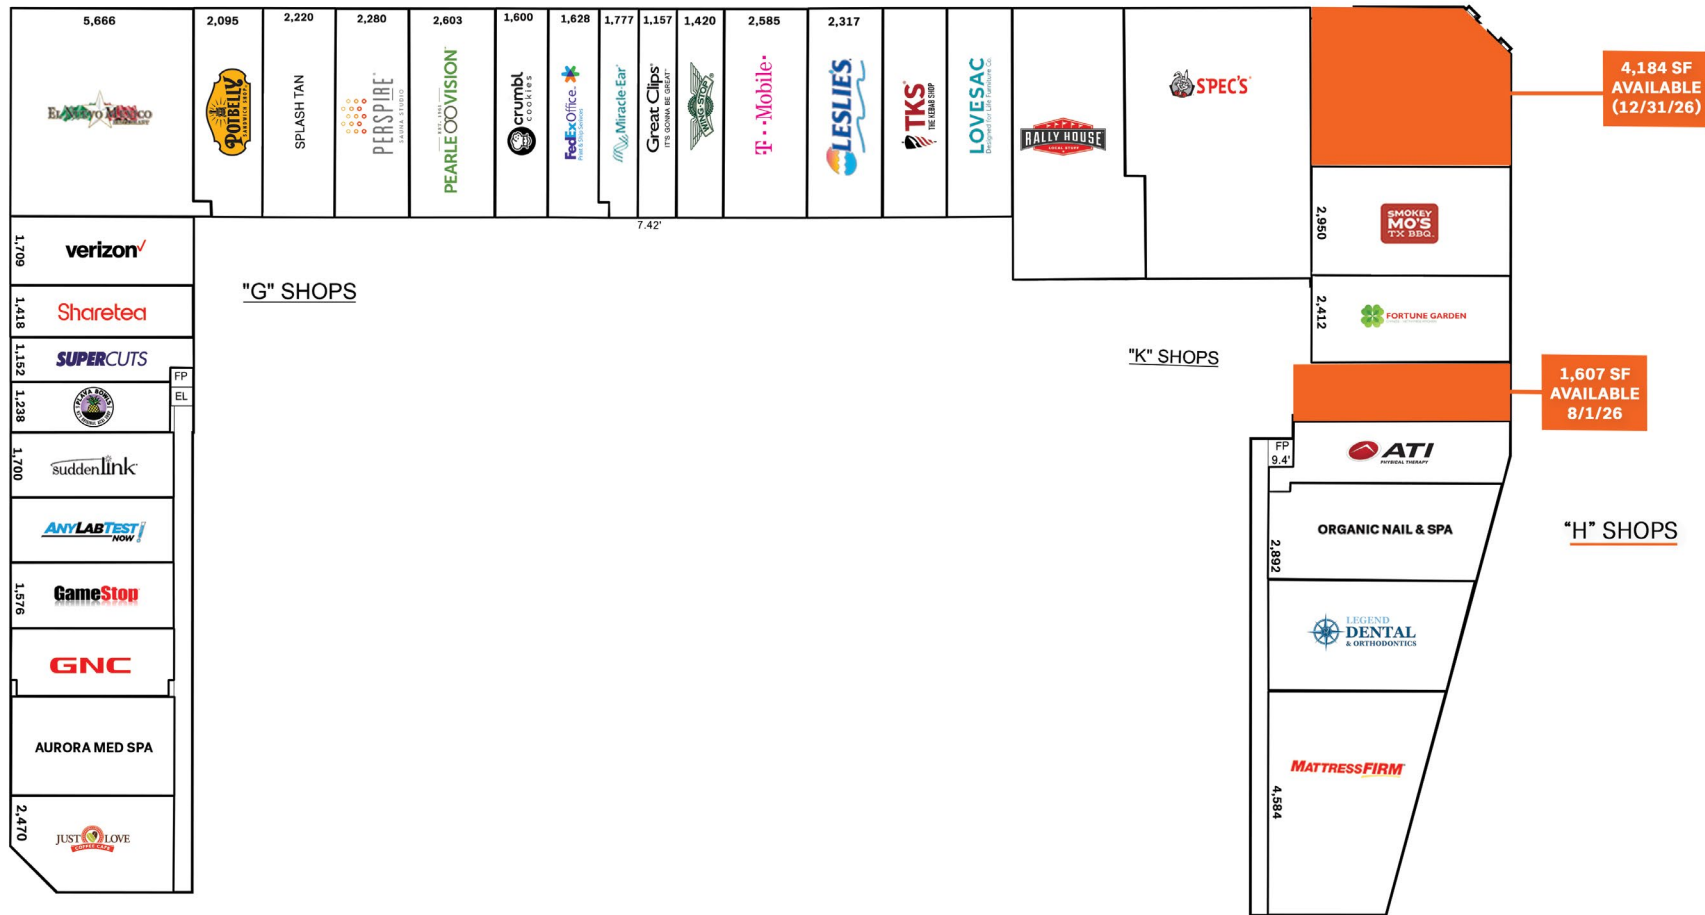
5,666
El Mayo Mexico
2,095
POTBELLY SANDWICH SHOP
2,220
SPLASH TAN
2,280
PERSPIRE SAUNA STUDIO
2,603
PEARLE VISION
1,600
crumbl cookies
1,628
FedEx Office.
1,777
Miracle Ear
1,157
Great Clips IT'S GONNA BE GREAT
1,420
WING STOP
2,585
T · Mobile
2,317
LESLIE'S
TKS THE KEBAB SHOP
LOVESAC
RALLY HOUSE
SPEC'S
4,184 SF AVAILABLE (12/31/26)
7.42'
1,709
verizon
"G" SHOPS
1,418
Sharetea
1,152
SUPERCUTS
FP
EL
1,238
PLAYA BOWLS
1,700
suddenlink
ANYLABTEST NOW
1,576
GameStop
GNC
AURORA MED SPA
2,470
JUST LOVE COFFEE CAFE
2,950
SMOKEY MO'S TX BBQ
2,412
FORTUNE GARDEN
"K" SHOPS
1,607 SF AVAILABLE 8/1/26
FP
9.4'
ATI PHYSICAL THERAPY
ORGANIC NAIL & SPA
"H" SHOPS
2,892
LEGEND DENTAL & ORTHODONTICS
MATTRESSFIRM
4,584